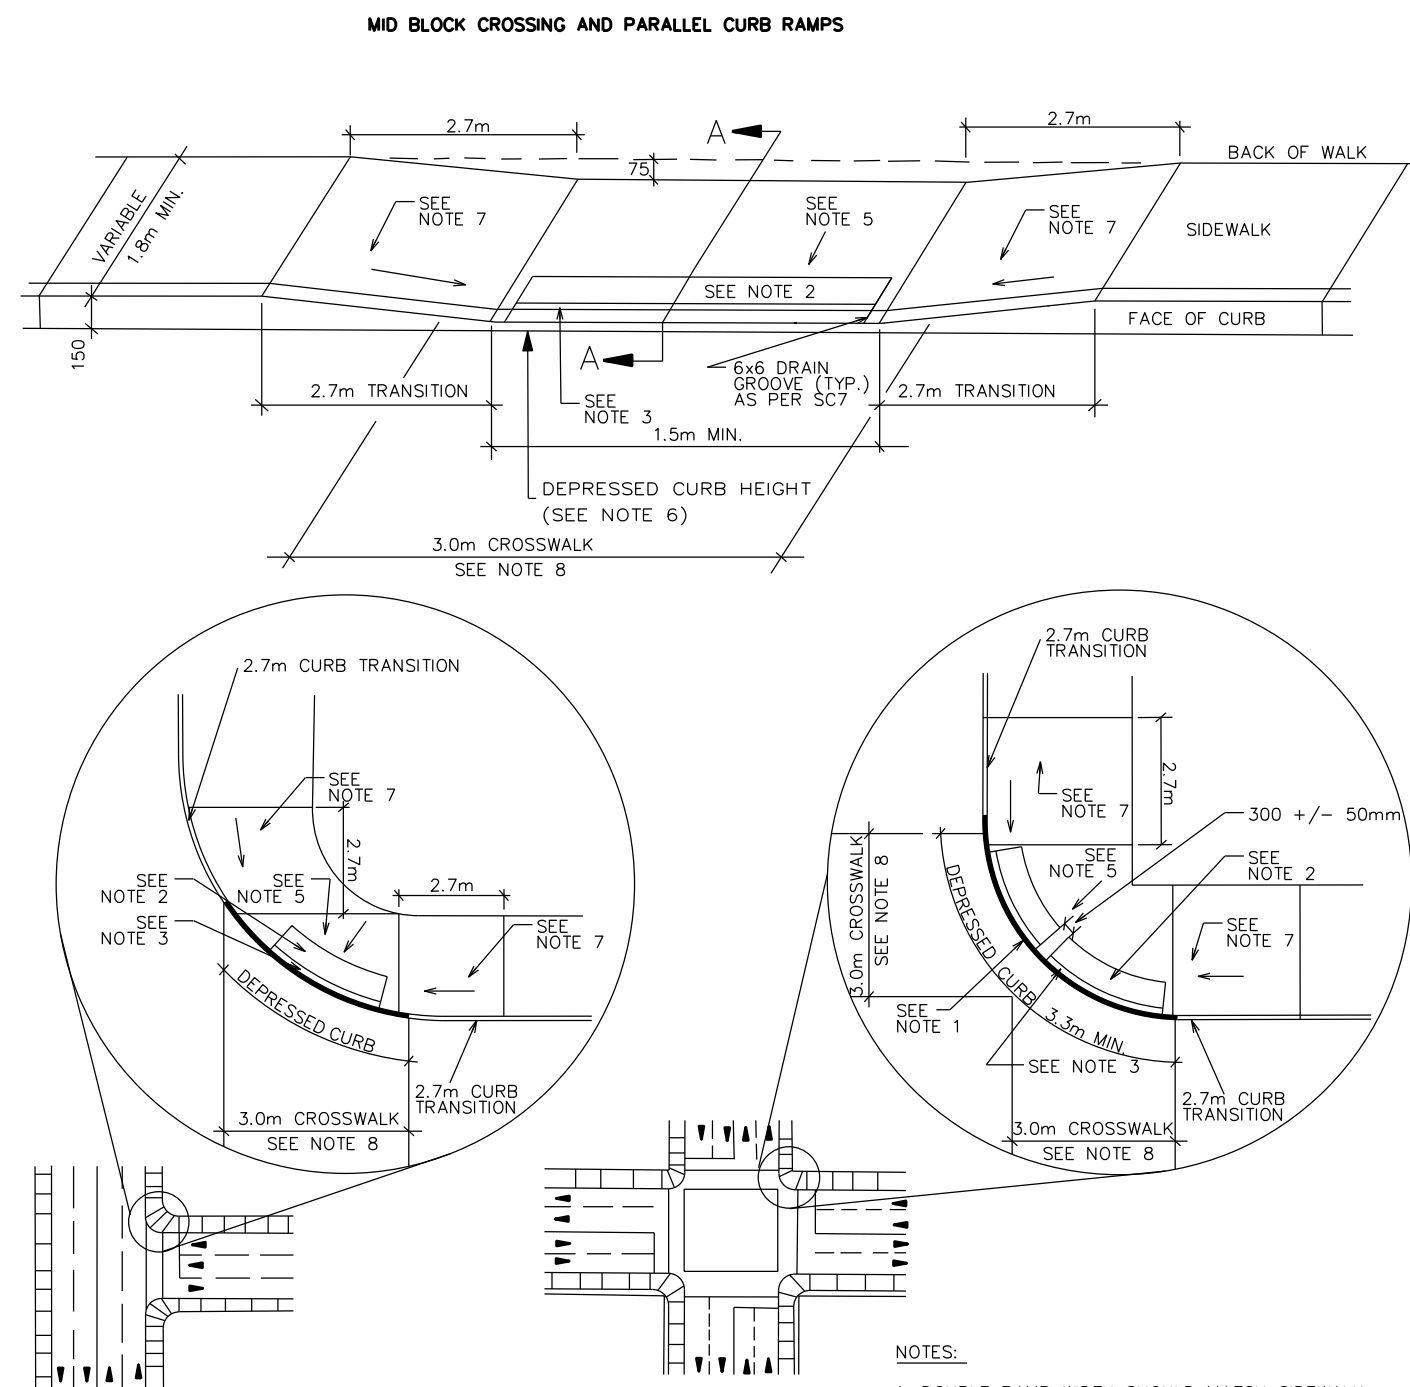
MID BLOCK CROSSING AND PARALLEL CURB RAMPS

2.7m
A
75
2.7m
BACK OF WALK
VARIABLE
1.8m MIN.
SEE NOTE 7
SEE NOTE 5
SEE NOTE 7
SIDEWALK
SEE NOTE 2
FACE OF CURB
150
A
6x6 DRAIN GROOVE (TYP.) AS PER SC7
2.7m TRANSITION
SEE NOTE 3
2.7m TRANSITION
1.5m MIN.
DEPRESSED CURB HEIGHT (SEE NOTE 6)
3.0m CROSSWALK
SEE NOTE 8

2.7m CURB TRANSITION
SEE NOTE 7
2.7m
SEE NOTE 2
SEE NOTE 5
2.7m
SEE NOTE 3
SEE NOTE 7
DEPRESSED CURB
2.7m CURB TRANSITION
3.0m CROSSWALK
SEE NOTE 8

2.7m CURB TRANSITION
2.7m
SEE NOTE 7
300 +/- 50mm
SEE NOTE 5
SEE NOTE 2
3.0m CROSSWALK
SEE NOTE 8
DEPRESSED CURB
SEE NOTE 7
SEE NOTE 1
3.3m MIN.
SEE NOTE 3
2.7m CURB TRANSITION
3.0m CROSSWALK
SEE NOTE 8

NOTES:
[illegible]